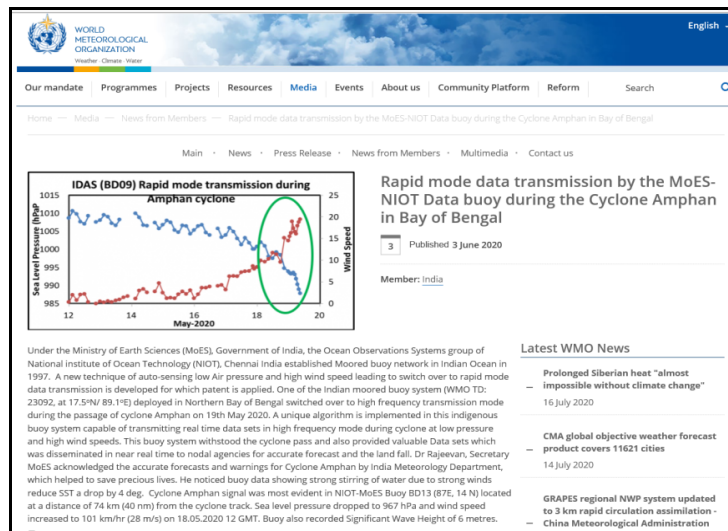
WORLD METEOROLOGICAL ORGANIZATION
Weather · Climate · Water

English

Our mandate Programmes Projects Resources Media Events About us Community Platform Reform Search

Home — Media — News from Members — Rapid mode data transmission by the MoES-NIOT Data buoy during the Cyclone Amphan in Bay of Bengal

Main · News · Press Release · News from Members · Multimedia · Contact us

IDAS (BD09) Rapid mode transmission during Amphan cyclone

| Sea Level Pressure (hPa) | 1015 | 1010 | 1005 | 1000 | 995 | 990 | 985 |
|---|---|---|---|---|---|---|---|

Wind Speed 25 20 15 10 5 0

12 14 16 18 20
May-2020

Rapid mode data transmission by the MoES-NIOT Data buoy during the Cyclone Amphan in Bay of Bengal

3 Published 3 June 2020

Member: India

Under the Ministry of Earth Sciences (MoES), Government of India, the Ocean Observations Systems group of National institute of Ocean Technology (NIOT), Chennai India established Moored buoy network in Indian Ocean in 1997. A new technique of auto-sensing low Air pressure and high wind speed leading to switch over to rapid mode data transmission is developed for which patent is applied. One of the Indian moored buoy system (WMO TD: 23092, at 17.5ºN/ 89.1ºE) deployed in Northern Bay of Bengal switched over to high frequency transmission mode during the passage of cyclone Amphan on 19th May 2020. A unique algorithm is implemented in this indigenous buoy system capable of transmitting real time data sets in high frequency mode during cyclone at low pressure and high wind speeds. This buoy system withstood the cyclone pass and also provided valuable Data sets which was disseminated in near real time to nodal agencies for accurate forecast and the land fall. Dr Rajeevan, Secretary MoES acknowledged the accurate forecasts and warnings for Cyclone Amphan by India Meteorology Department, which helped to save precious lives. He noticed buoy data showing strong stirring of water due to strong winds reduce SST a drop by 4 deg. Cyclone Amphan signal was most evident in NIOT-MoES Buoy BD13 (87E, 14 N) located at a distance of 74 km (40 nm) from the cyclone track. Sea level pressure dropped to 967 hPa and wind speed increased to 101 km/hr (28 m/s) on 18.05.2020 12 GMT. Buoy also recorded Significant Wave Height of 6 metres.

Latest WMO News

Prolonged Siberian heat "almost impossible without climate change"
16 July 2020

CMA global objective weather forecast product covers 11621 cities
14 July 2020

GRAPES regional NWP system updated to 3 km rapid circulation assimilation - China Meteorological Administration